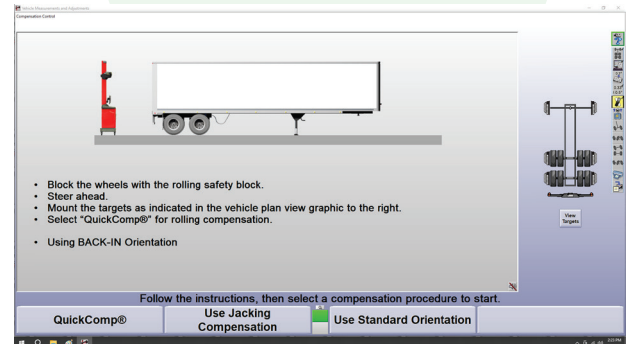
Vehicle Measurements and Adjustments
Compensation Control

• Block the wheels with the rolling safety block.
• Steer ahead.
• Mount the targets as indicated in the vehicle plan view graphic to the right.
• Select "QuickComp®" for rolling compensation.

• Using BACK-IN Orientation

View Targets

Follow the instructions, then select a compensation procedure to start.

QuickComp®
Use Jacking Compensation
Use Standard Orientation